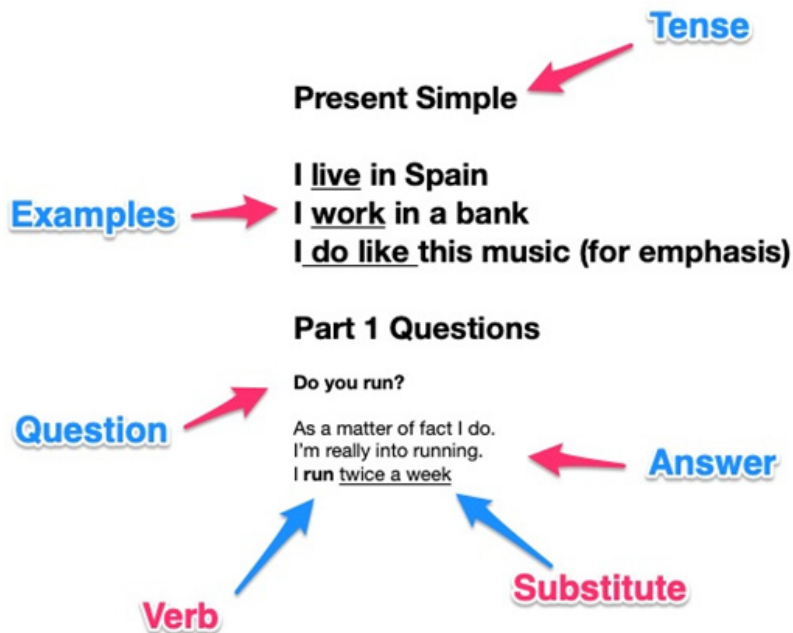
Tense

Present Simple

Examples

I live in Spain
I work in a bank
I do like this music (for emphasis)

Part 1 Questions

Question

Do you run?

As a matter of fact I do.
I'm really into running.
I run twice a week

Answer

Verb

Substitute